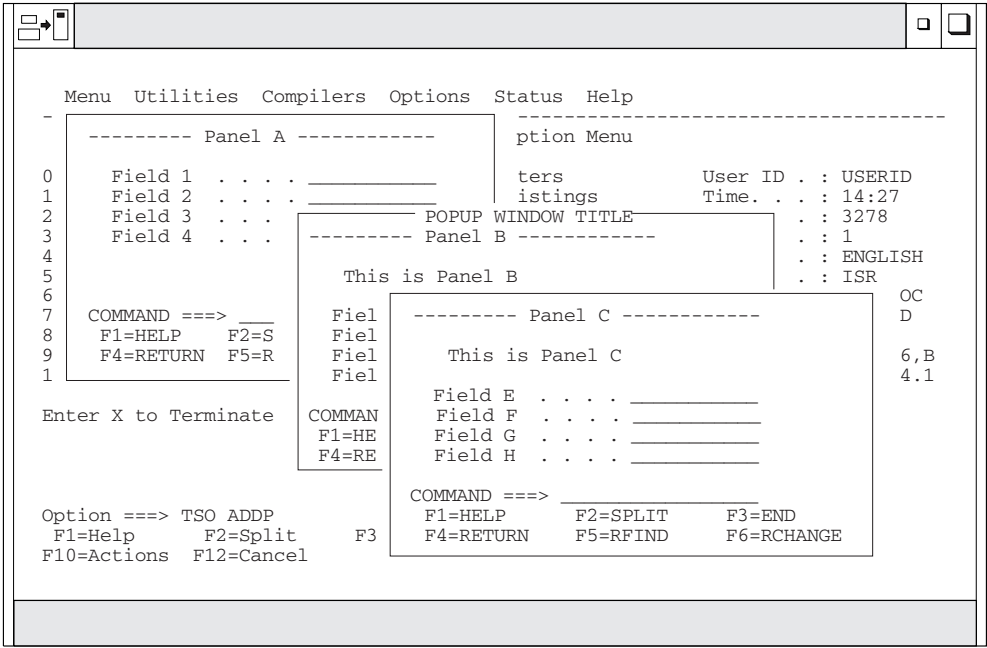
Menu Utilities Compilers Options Status Help

-

--------- Panel A ------------

ption Menu

0 Field 1 . . . . ___________
1 Field 2 . . . . ___________
2 Field 3 . . . .
3 Field 4 . . .
4
5
6
7 COMMAND ===> ___
8 F1=HELP F2=S
9 F4=RETURN F5=R
1

ters User ID . : USERID
istings Time. . . : 14:27
. : 3278
. : 1
. : ENGLISH
. : ISR
OC
D
6,B
4.1

POPUP WINDOW TITLE
--------- Panel B ------------

This is Panel B

Fiel
Fiel
Fiel
Fiel

COMMAN
F1=HE
F4=RE

--------- Panel C ------------

This is Panel C

Field E . . . . ___________
Field F . . . . ___________
Field G . . . . ___________
Field H . . . . ___________

COMMAND ===> ________________
F1=HELP F2=SPLIT F3=END
F4=RETURN F5=RFIND F6=RCHANGE

Enter X to Terminate

Option ===> TSO ADDP
F1=Help F2=Split F3
F10=Actions F12=Cancel